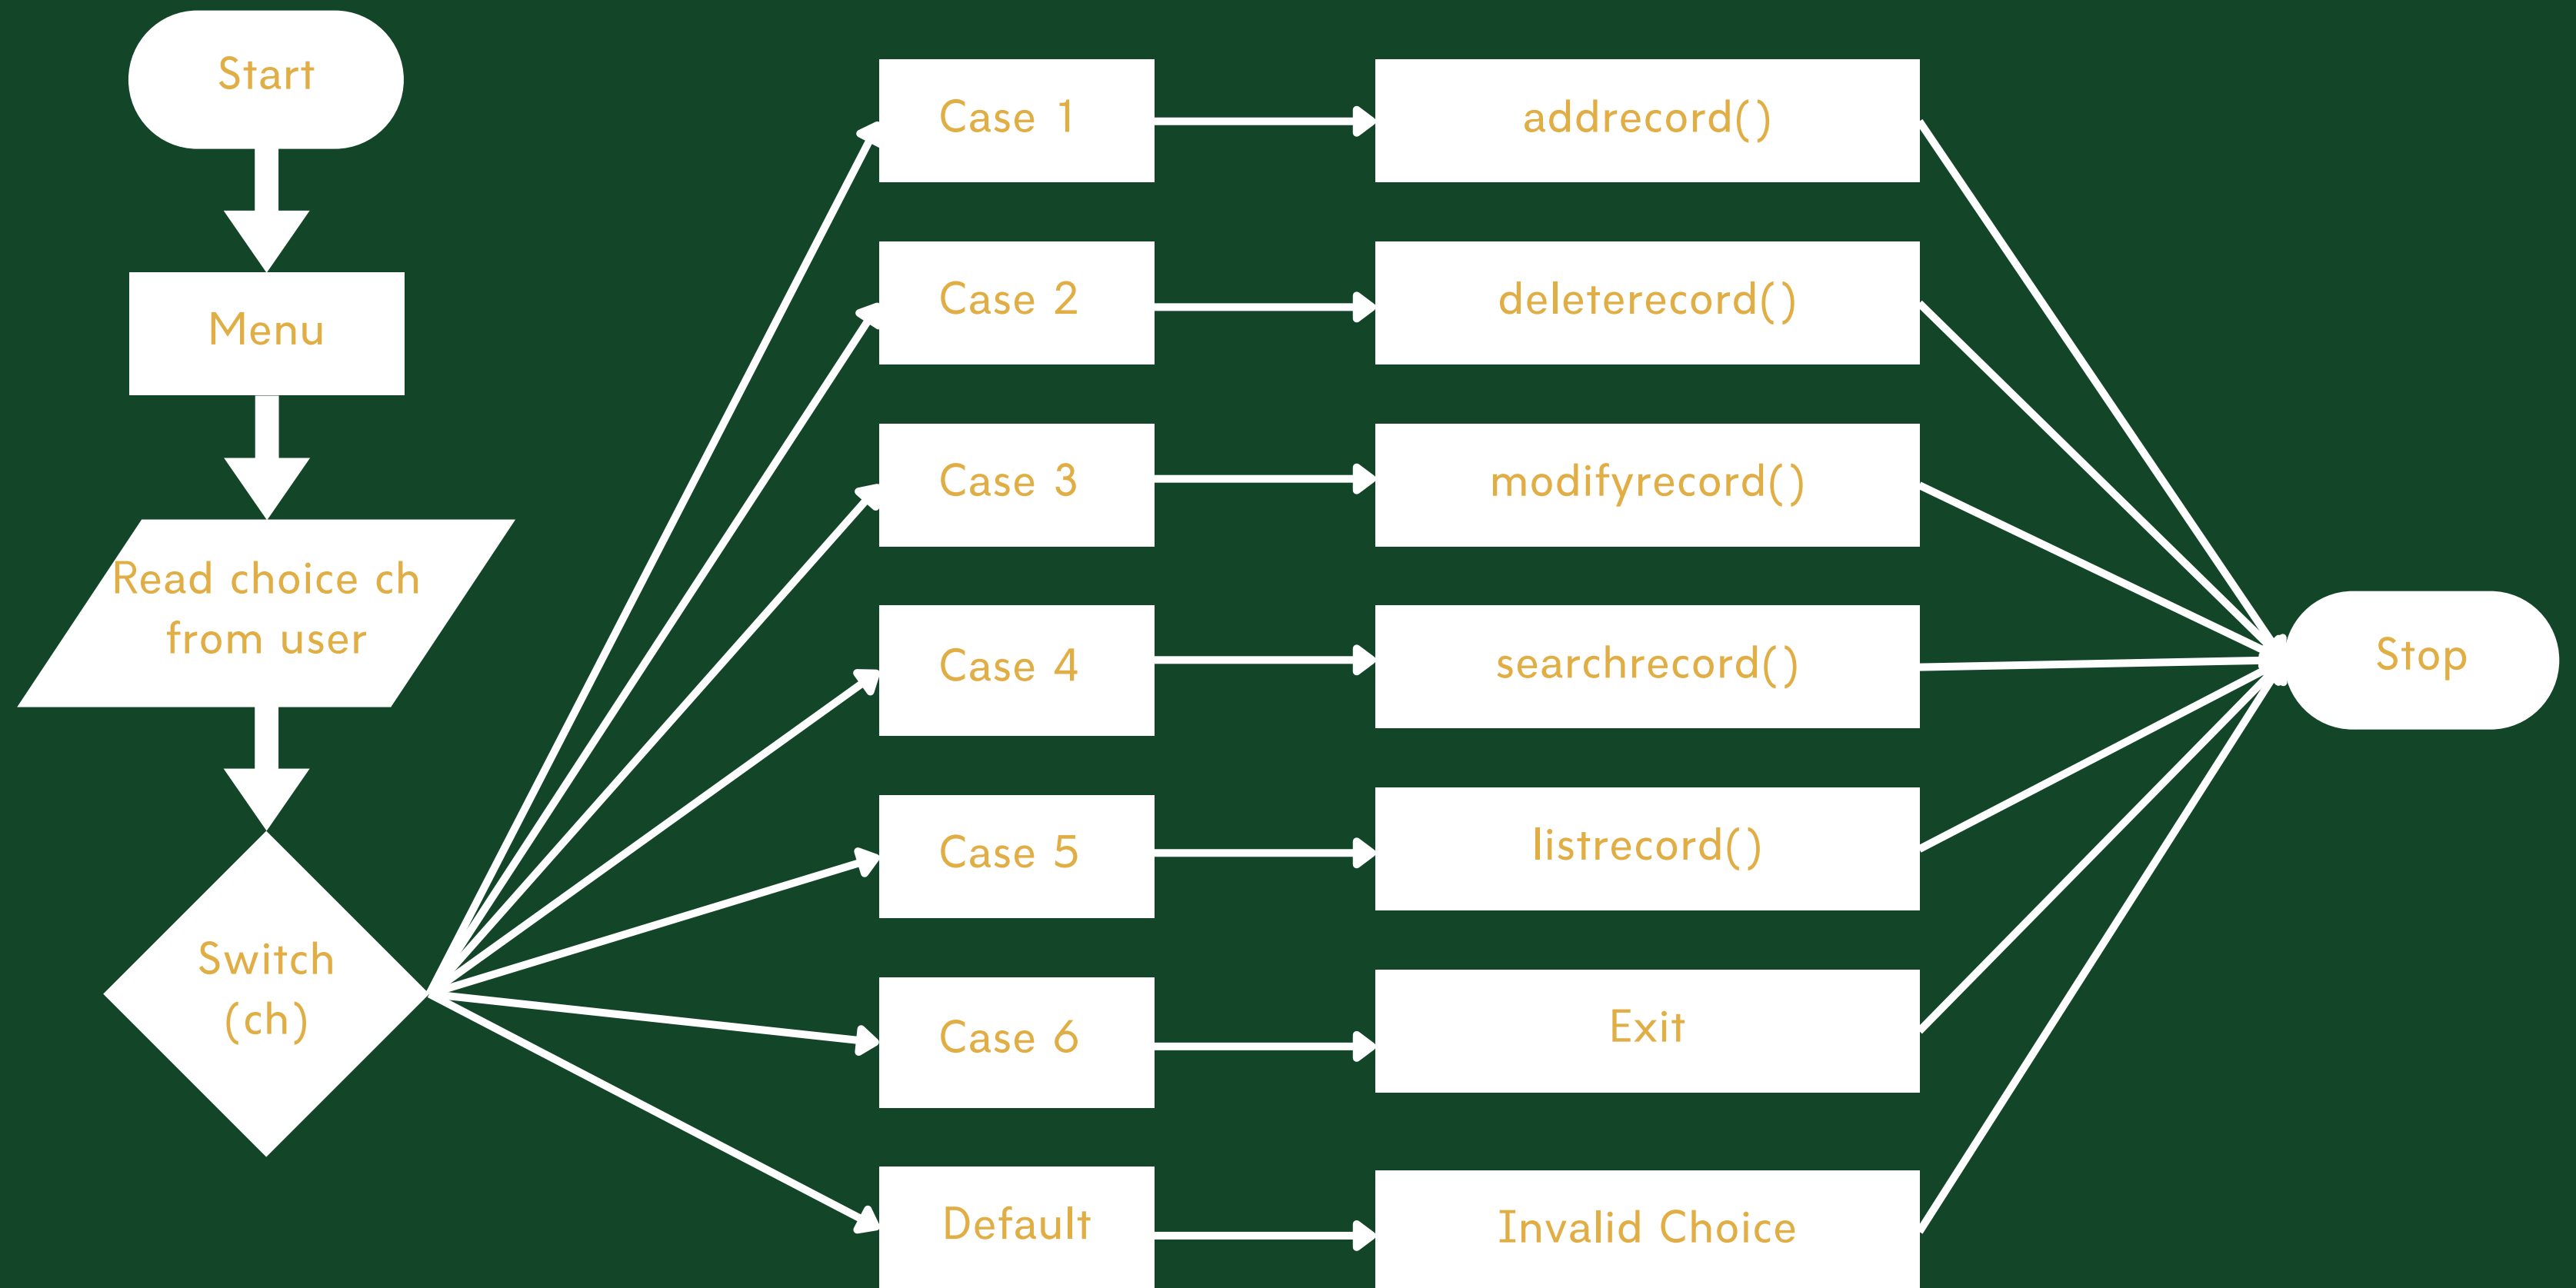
Start

Menu

Read choice ch from user

Switch (ch)

Case 1

addrecord()

Case 2

deleterecord()

Case 3

modifyrecord()

Case 4

searchrecord()

Case 5

listrecord()

Case 6

Exit

Default

Invalid Choice

Stop